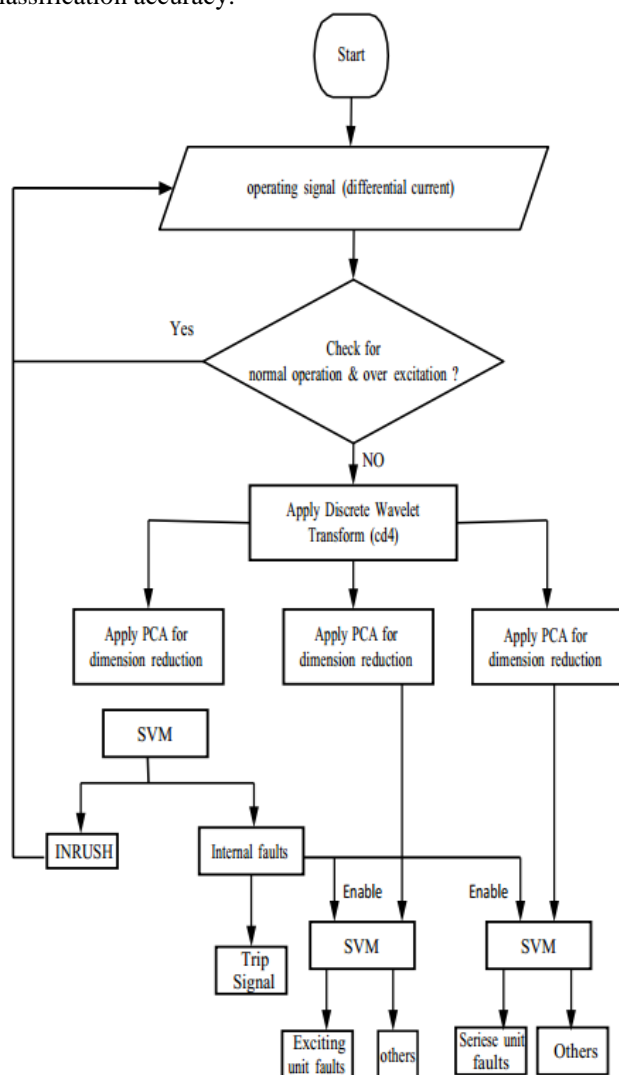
classification accuracy.

Start

operating signal (differential current)

Yes

Check for normal operation & over excitation ?

NO

Apply Discrete Wavelet Transform (cd4)

Apply PCA for dimension reduction

Apply PCA for dimension reduction

Apply PCA for dimension reduction

SVM

INRUSH

Internal faults

Enable

Enable

Trip Signal

SVM

SVM

Exciting unit faults

others

Seriese unit faults

Others